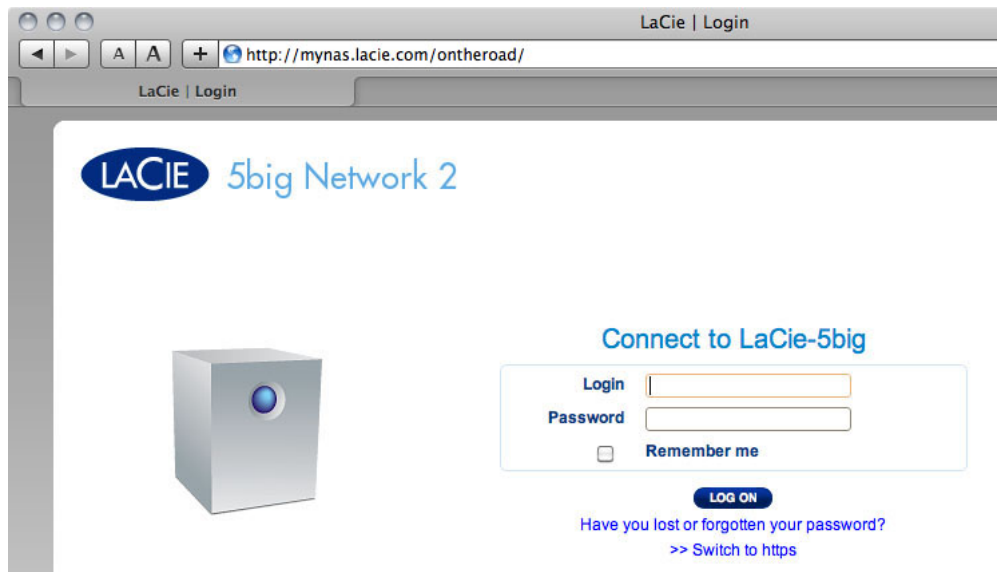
LaCie | Login

A A + http://mynas.lacie.com/ontheroad/

LaCie | Login

LACIE 5big Network 2

Connect to LaCie-5big

Login

Password

Remember me

LOG ON

Have you lost or forgotten your password?

>> Switch to https